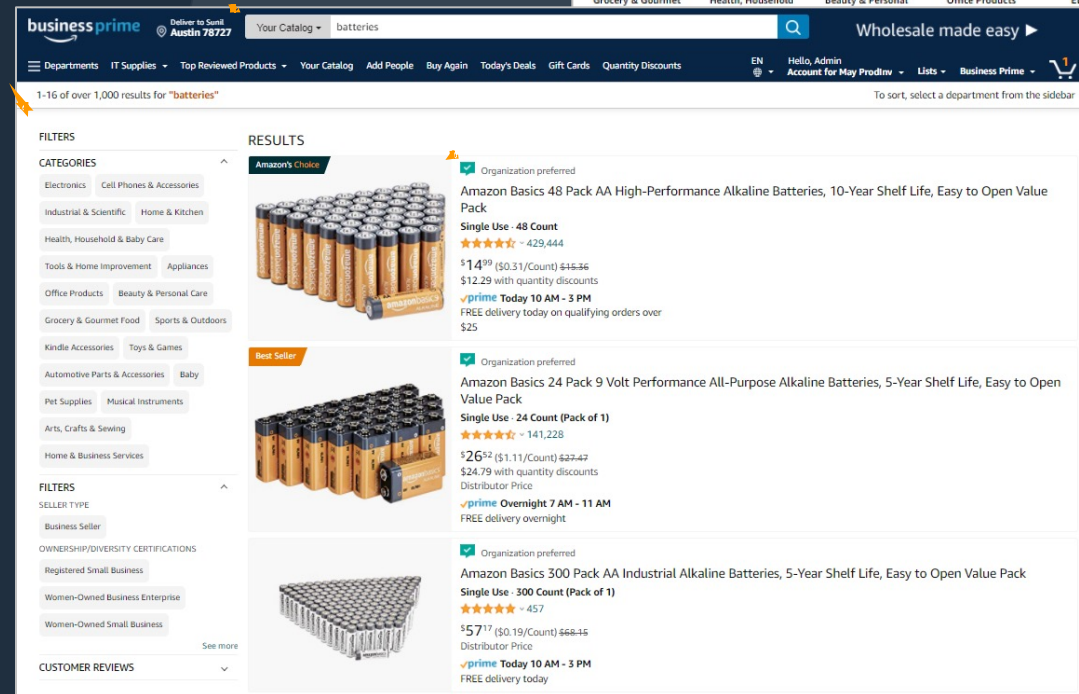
Grocery & Gourmet   Health, Household   Beauty & Personal   Office Products

business prime   Deliver to Sunil Austin 78727   Your Catalog   batteries   Wholesale made easy ▶

Departments   IT Supplies   Top Reviewed Products   Your Catalog   Add People   Buy Again   Today's Deals   Gift Cards   Quantity Discounts   EN   Hello, Admin Account for May ProdInv   Lists   Business Prime   1

1-16 of over 1,000 results for "batteries"   To sort, select a department from the sidebar

FILTERS

CATEGORIES

Electronics   Cell Phones & Accessories   Industrial & Scientific   Home & Kitchen   Health, Household & Baby Care   Tools & Home Improvement   Appliances   Office Products   Beauty & Personal Care   Grocery & Gourmet Food   Sports & Outdoors   Kindle Accessories   Toys & Games   Automotive Parts & Accessories   Baby   Pet Supplies   Musical Instruments   Arts, Crafts & Sewing   Home & Business Services

FILTERS

SELLER TYPE

Business Seller

OWNERSHIP/DIVERSITY CERTIFICATIONS

Registered Small Business   Women-Owned Business Enterprise   Women-Owned Small Business

See more

CUSTOMER REVIEWS

RESULTS

Amazon's Choice

Organization preferred

Amazon Basics 48 Pack AA High-Performance Alkaline Batteries, 10-Year Shelf Life, Easy to Open Value Pack

Single Use · 48 Count

429,444

$14^{99}$ ($0.31/Count) $15.36

$12.29 with quantity discounts

prime Today 10 AM - 3 PM

FREE delivery today on qualifying orders over $25

Best Seller

Organization preferred

Amazon Basics 24 Pack 9 Volt Performance All-Purpose Alkaline Batteries, 5-Year Shelf Life, Easy to Open Value Pack

Single Use · 24 Count (Pack of 1)

141,228

$26^{52}$ ($1.11/Count) $27.47

$24.79 with quantity discounts

Distributor Price

prime Overnight 7 AM - 11 AM

FREE delivery overnight

Organization preferred

Amazon Basics 300 Pack AA Industrial Alkaline Batteries, 5-Year Shelf Life, Easy to Open Value Pack

Single Use · 300 Count (Pack of 1)

457

$57^{17}$ ($0.19/Count) $68.15

Distributor Price

prime Today 10 AM - 3 PM

FREE delivery today